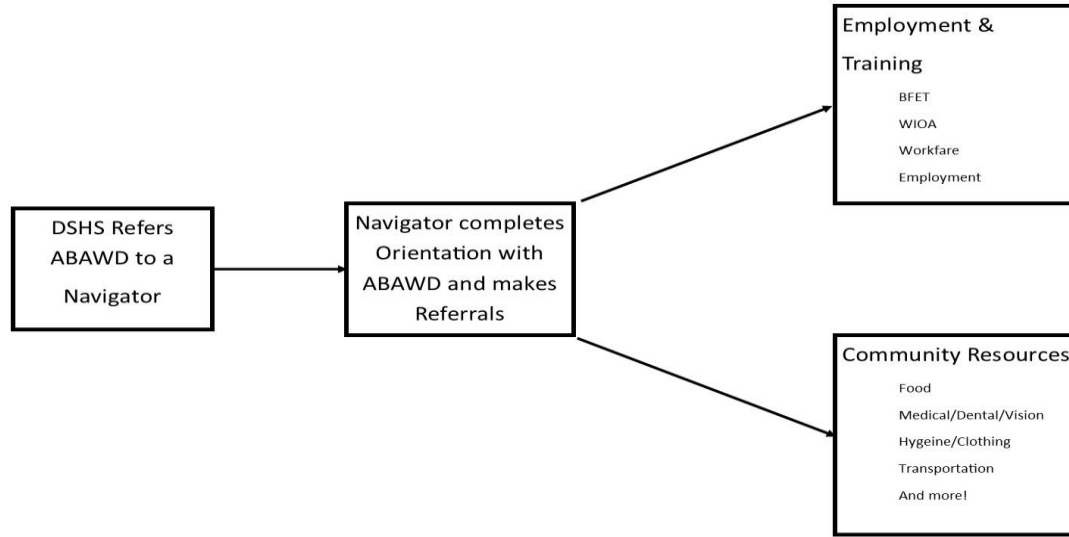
DSHS Refers ABAWD to a Navigator

Navigator completes Orientation with ABAWD and makes Referrals

Employment & Training

BFET

WIOA

Workfare

Employment

Community Resources

Food

Medical/Dental/Vision

Hygeine/Clothing

Transportation

And more!